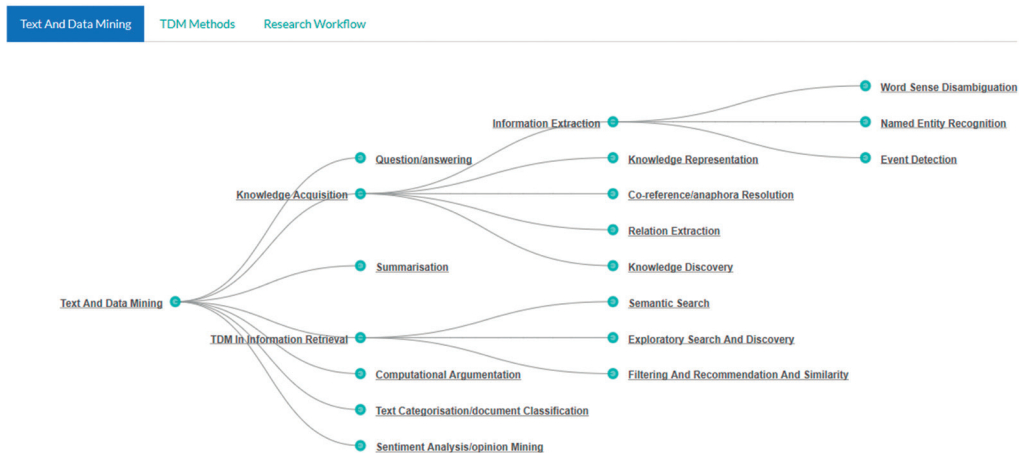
Text And Data Mining
TDM Methods
Research Workflow

Text And Data Mining

Question/answering

Knowledge Acquisition

Information Extraction

Word Sense Disambiguation

Named Entity Recognition

Event Detection

Knowledge Representation

Co-reference/anaphora Resolution

Relation Extraction

Knowledge Discovery

Summarisation

TDM In Information Retrieval

Semantic Search

Exploratory Search And Discovery

Filtering And Recommendation And Similarity

Computational Argumentation

Text Categorisation/document Classification

Sentiment Analysis/opinion Mining